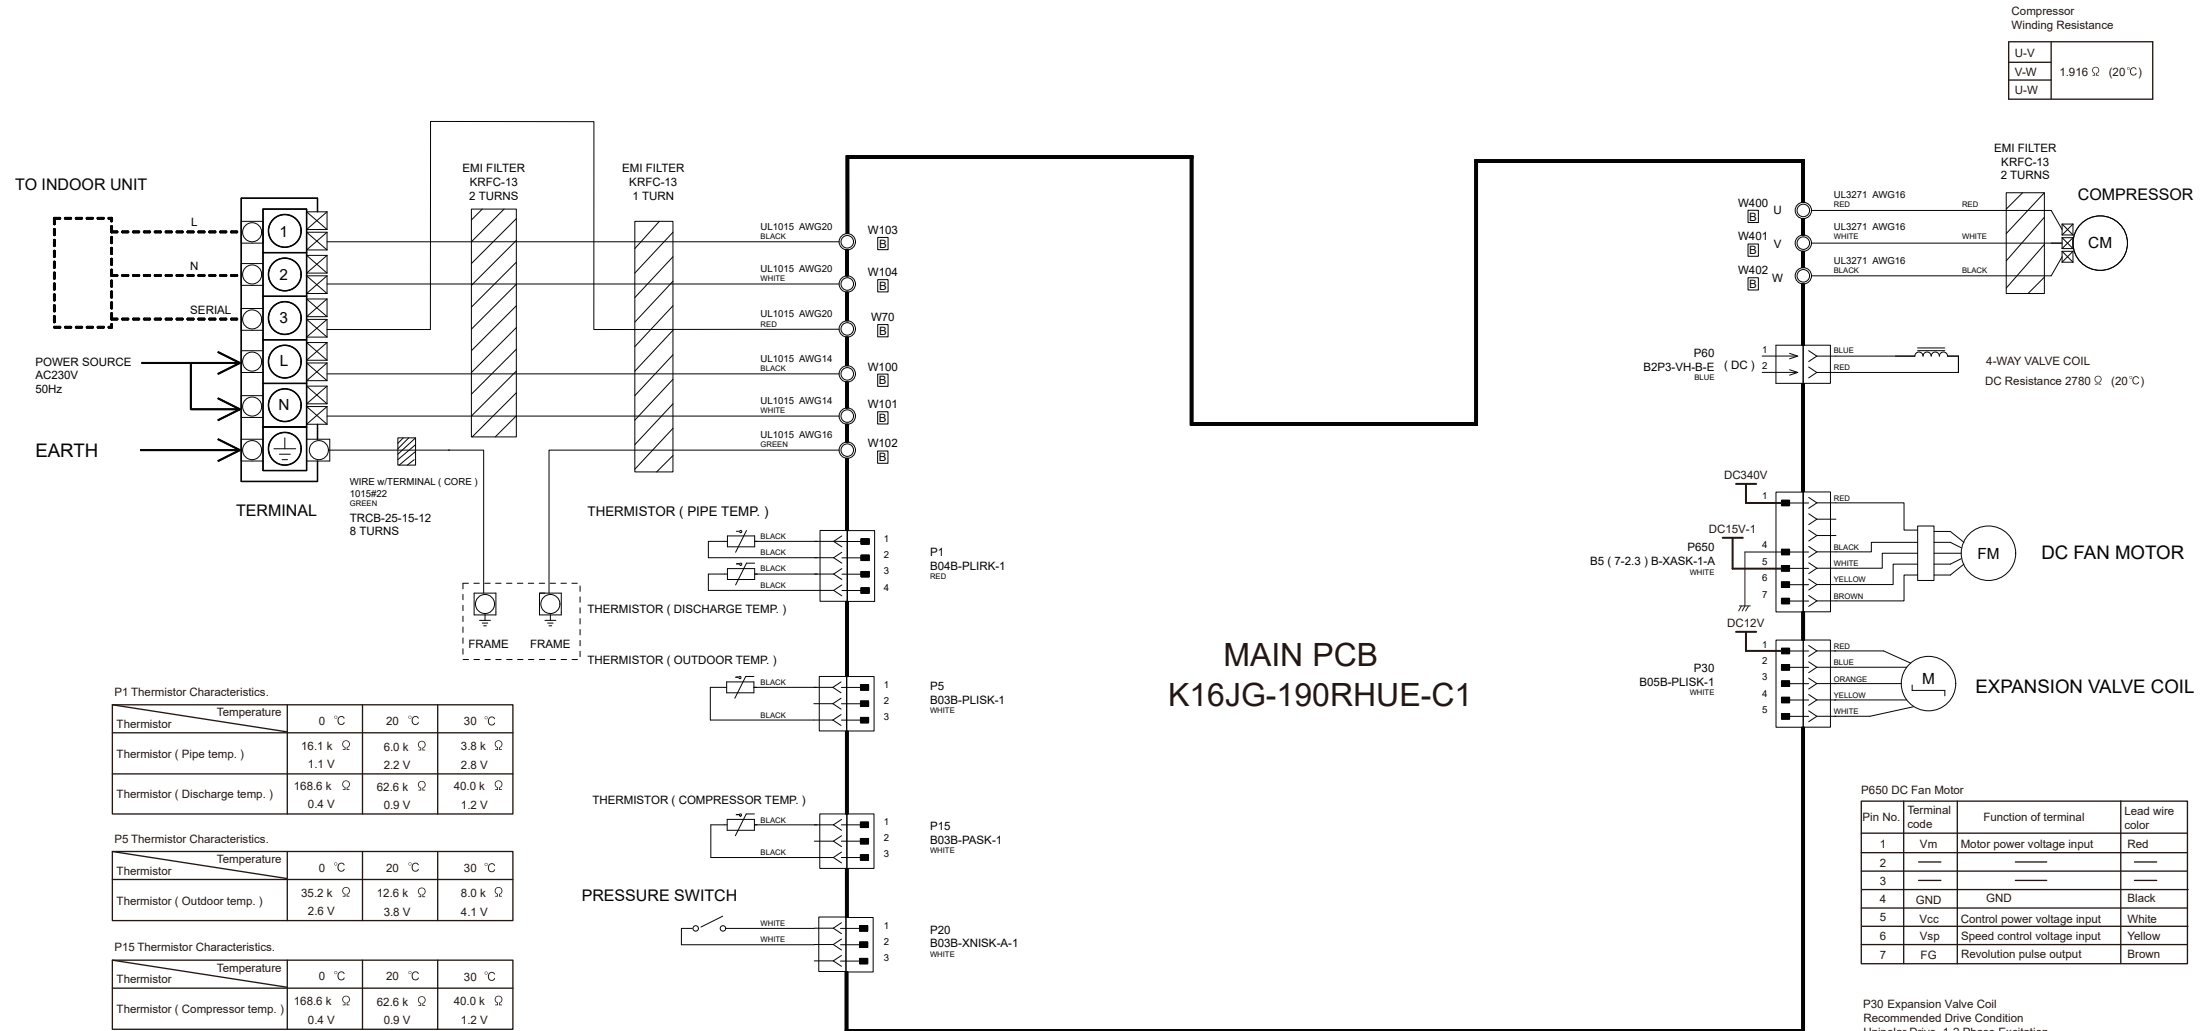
Compressor
Winding Resistance

| U-V | 1.916 Ω (20℃) |
|---|---|
| V-W | |
| U-W | |

TO INDOOR UNIT

L
N
SERIAL

POWER SOURCE
AC230V
50Hz

EARTH

1
2
3
L
N

TERMINAL

WIRE w/TERMINAL ( CORE )
1015#22
GREEN
TRCB-25-15-12
8 TURNS

EMI FILTER
KRFC-13
2 TURNS

EMI FILTER
KRFC-13
1 TURN

UL1015 AWG20 BLACK W103 B
UL1015 AWG20 WHITE W104 B
UL1015 AWG20 RED W70 B
UL1015 AWG14 BLACK W100 B
UL1015 AWG14 WHITE W101 B
UL1015 AWG16 GREEN W102 B

FRAME FRAME

THERMISTOR ( PIPE TEMP. )
BLACK
BLACK
BLACK
BLACK
1
2
3
4
P1
B04B-PLIRK-1
RED

THERMISTOR ( DISCHARGE TEMP. )

THERMISTOR ( OUTDOOR TEMP. )
BLACK
BLACK
1
2
3
P5
B03B-PLISK-1
WHITE

THERMISTOR ( COMPRESSOR TEMP. )
BLACK
BLACK
1
2
3
P15
B03B-PASK-1
WHITE

PRESSURE SWITCH
WHITE
WHITE
1
2
3
P20
B03B-XNISK-A-1
WHITE

MAIN PCB
K16JG-190RHUE-C1

EMI FILTER
KRFC-13
2 TURNS

COMPRESSOR

W400 B U UL3271 AWG16 RED RED
W401 B V UL3271 AWG16 WHITE WHITE
W402 B W UL3271 AWG16 BLACK BLACK
CM

P60
B2P3-VH-B-E ( DC )
BLUE
1
2
BLUE
RED
4-WAY VALVE COIL
DC Resistance 2780 Ω (20℃)

DC340V
DC15V-1
P650
B5 ( 7-2.3 ) B-XASK-1-A
WHITE
1
4
5
6
7
RED
BLACK
WHITE
YELLOW
BROWN
FM
DC FAN MOTOR

DC12V
P30
B05B-PLISK-1
WHITE
1
2
3
4
5
RED
BLUE
ORANGE
YELLOW
WHITE
M
EXPANSION VALVE COIL

P1 Thermistor Characteristics.

| Thermistor \ Temperature | 0 ℃ | 20 ℃ | 30 ℃ |
|---|---|---|---|
| Thermistor ( Pipe temp. ) | 16.1 k Ω 1.1 V | 6.0 k Ω 2.2 V | 3.8 k Ω 2.8 V |
| Thermistor ( Discharge temp. ) | 168.6 k Ω 0.4 V | 62.6 k Ω 0.9 V | 40.0 k Ω 1.2 V |

P5 Thermistor Characteristics.

| Thermistor \ Temperature | 0 ℃ | 20 ℃ | 30 ℃ |
|---|---|---|---|
| Thermistor ( Outdoor temp. ) | 35.2 k Ω 2.6 V | 12.6 k Ω 3.8 V | 8.0 k Ω 4.1 V |

P15 Thermistor Characteristics.

| Thermistor \ Temperature | 0 ℃ | 20 ℃ | 30 ℃ |
|---|---|---|---|
| Thermistor ( Compressor temp. ) | 168.6 k Ω 0.4 V | 62.6 k Ω 0.9 V | 40.0 k Ω 1.2 V |

P650 DC Fan Motor

| Pin No. | Terminal code | Function of terminal | Lead wire color |
|---|---|---|---|
| 1 | Vm | Motor power voltage input | Red |
| 2 | —— | —— | —— |
| 3 | —— | —— | —— |
| 4 | GND | GND | Black |
| 5 | Vcc | Control power voltage input | White |
| 6 | Vsp | Speed control voltage input | Yellow |
| 7 | FG | Revolution pulse output | Brown |

P30 Expansion Valve Coil
Recommended Drive Condition
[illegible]